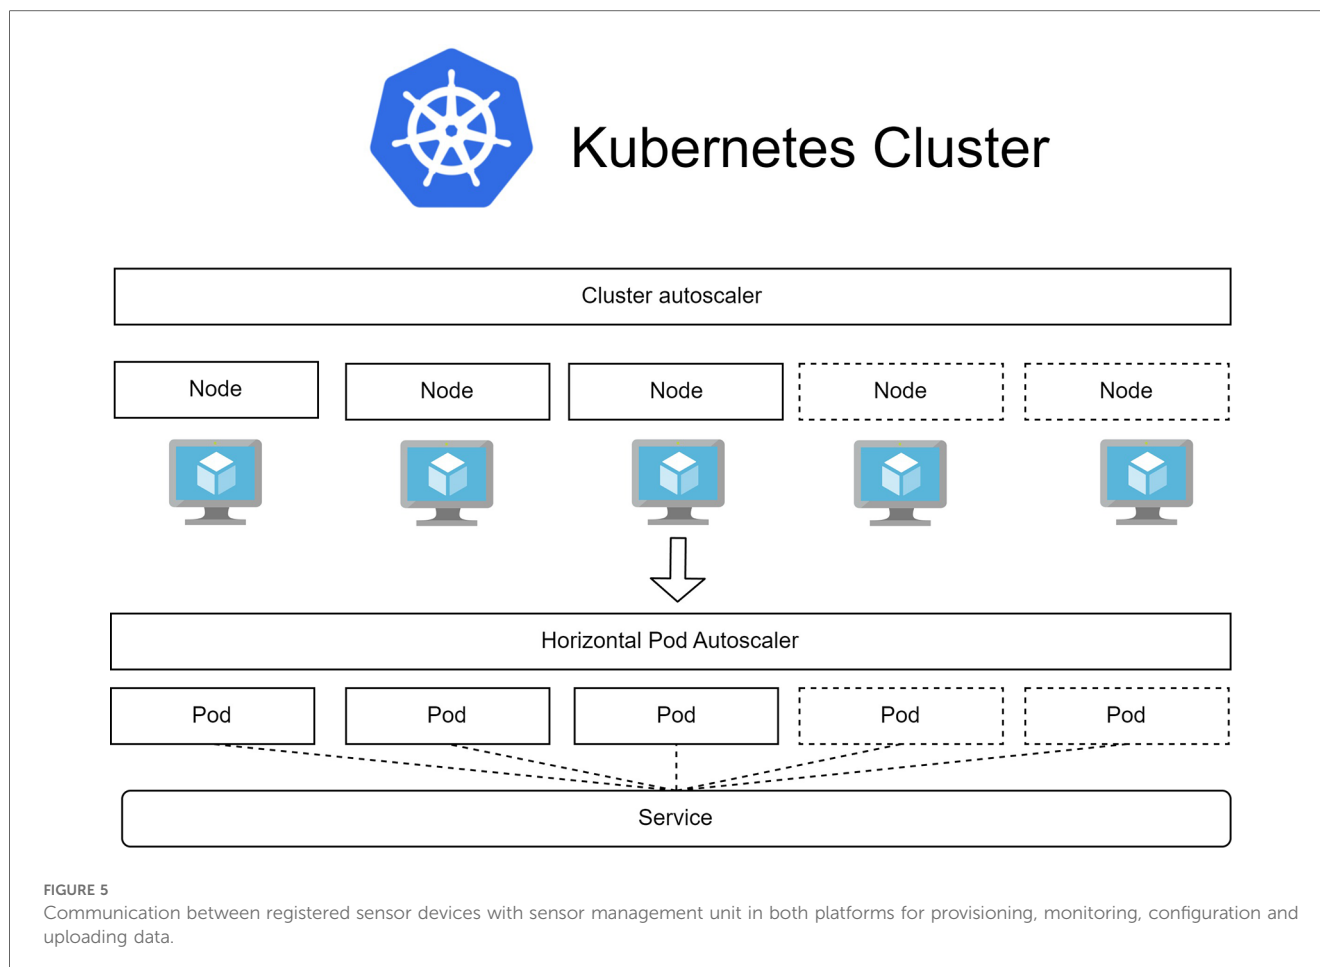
Kubernetes Cluster

Cluster autoscaler

Node

Node

Node

Node

Node

Horizontal Pod Autoscaler

Pod

Pod

Pod

Pod

Pod

Service

FIGURE 5
Communication between registered sensor devices with sensor management unit in both platforms for provisioning, monitoring, configuration and uploading data.